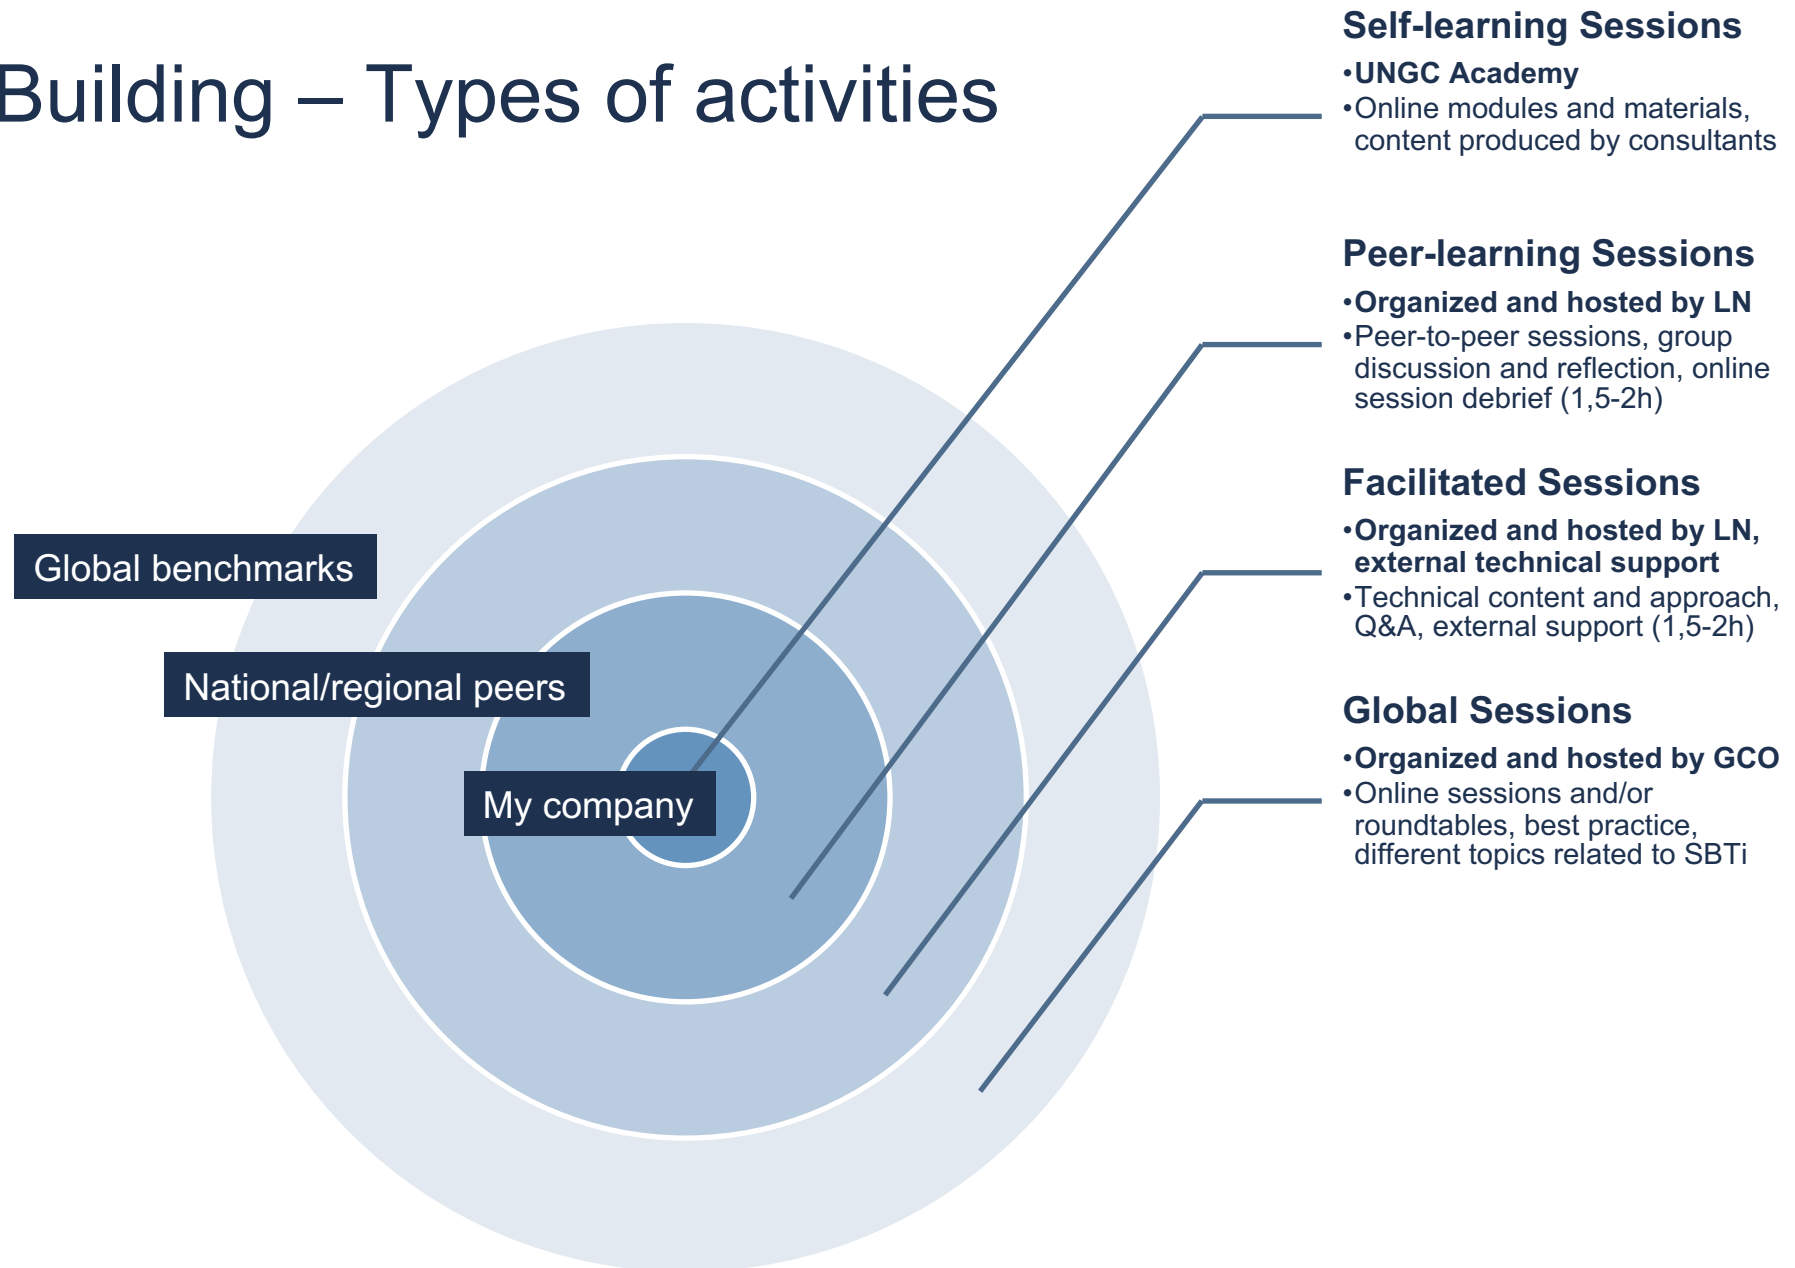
Building – Types of activities

Global benchmarks

National/regional peers

My company

Self-learning Sessions

•UNGC Academy

•Online modules and materials, content produced by consultants

Peer-learning Sessions

•Organized and hosted by LN

•Peer-to-peer sessions, group discussion and reflection, online session debrief (1,5-2h)

Facilitated Sessions

•Organized and hosted by LN, external technical support

•Technical content and approach, Q&A, external support (1,5-2h)

Global Sessions

•Organized and hosted by GCO

•Online sessions and/or roundtables, best practice, different topics related to SBTi